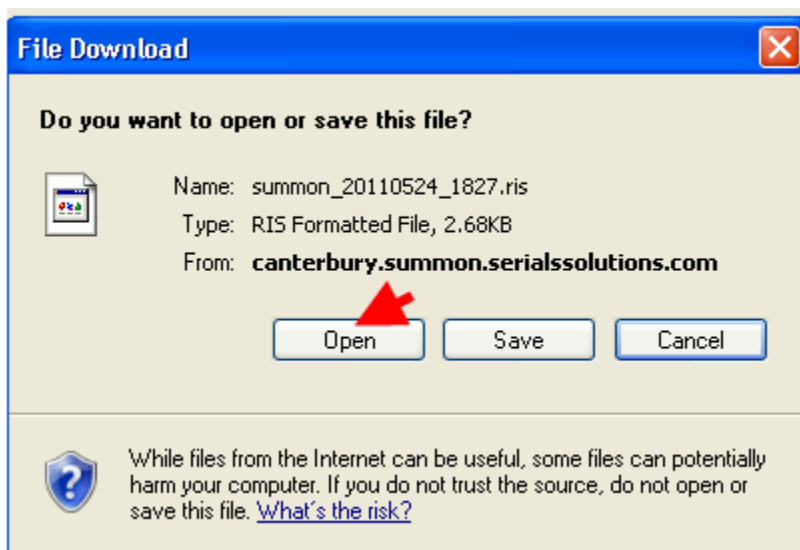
File Download

Do you want to open or save this file?

Name: summon_20110524_1827.ris
Type: RIS Formatted File, 2.68KB
From: canterbury.summon.serialssolutions.com

Open Save Cancel

While files from the Internet can be useful, some files can potentially harm your computer. If you do not trust the source, do not open or save this file. What's the risk?